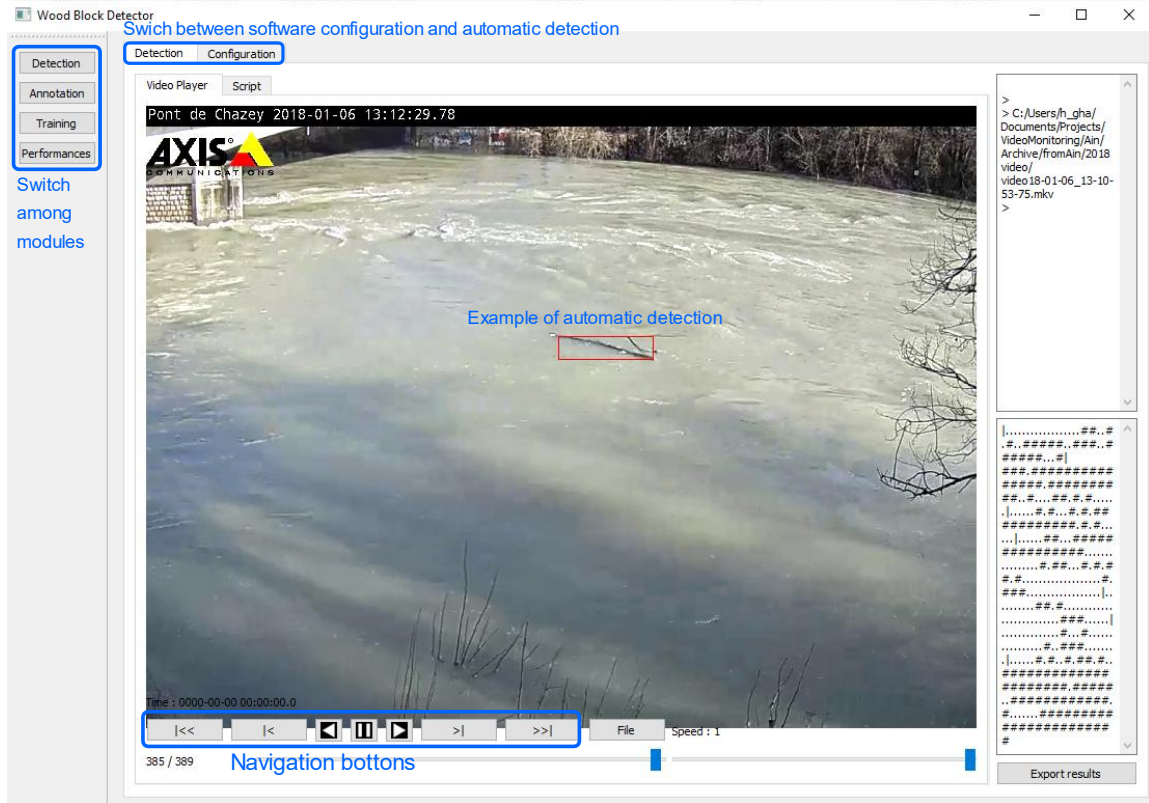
Wood Block Detector
Swich between software configuration and automatic detection

Detection
Annotation
Training
Performances

Switch among modules

Detection | Configuration

Video Player | Script

Pont de Chazey 2018-01-06 13:12:29.78

AXIS COMMUNICATIONS

Example of automatic detection

Time : 0000-00-00 00:00:00.0

|<< | |< | >| | >>| | File | Speed : 1

385 / 389

Navigation bottons

>
> C:/Users/h_gha/Documents/Projects/VideoMonitoring/Ain/Archive/fromAin/2018 video/video18-01-06_13-10-53-75.mkv
>

|..................##..#.#..#####..###..######...#|###.###########.#########.#########..#....##.#.#......|......#.#...#.#.###########.#.#......|......##...################.........#.##...#.#.##.#...................#.###..................|.........##.#.................###......|..............#...#..............#..###........|.......#.#...#.##.#..#####################.#########..############.#.......######################
#

Export results